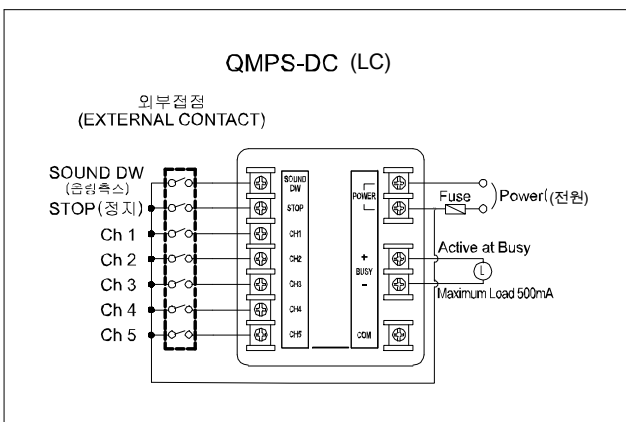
QMPS-DC (LC)

외부접점
(EXTERNAL CONTACT)

SOUND DW
(음량축소)
STOP(정지)
Ch 1
Ch 2
Ch 3
Ch 4
Ch 5

SOUND DW
STOP
CH1
CH2
CH3
CH4
CH5

POWER
+
BUSY
-
COM

Fuse
Power(전원)
Active at Busy
L
Maximum Load 500mA